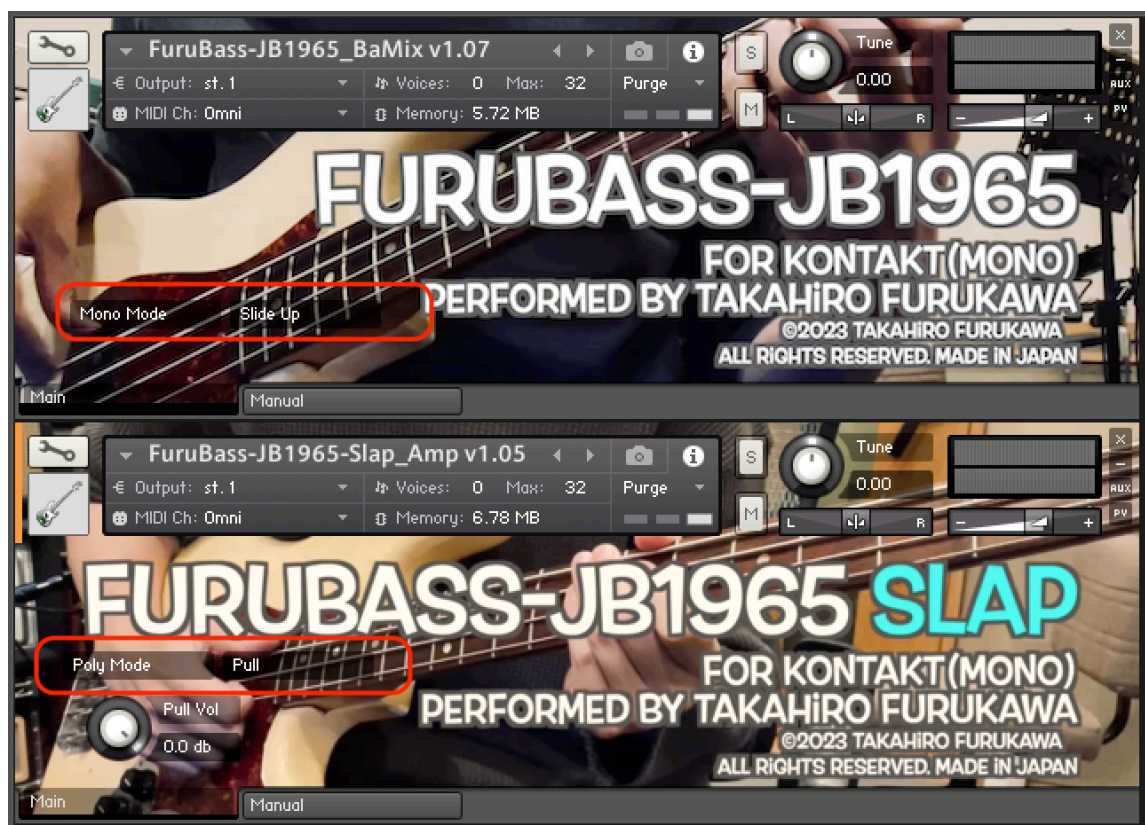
FuruBass-JB1965_BaMix v1.07
Output: st. 1
Voices: 0 Max: 32
Purge
MIDI Ch: Omni
Memory: 5.72 MB
S
M
Tune
0.00
L R
AUX
PV

FURUBASS-JB1965
FOR KONTAKT(MONO)
PERFORMED BY TAKAHiRO FURUKAWA
©2023 TAKAHIRO FURUKAWA
ALL RIGHTS RESERVED. MADE IN JAPAN

Mono Mode
Slide Up

Main
Manual

FuruBass-JB1965-Slap_Amp v1.05
Output: st. 1
Voices: 0 Max: 32
Purge
MIDI Ch: Omni
Memory: 6.78 MB
S
M
Tune
0.00
L R
AUX
PV

FURUBASS-JB1965 SLAP
FOR KONTAKT(MONO)
PERFORMED BY TAKAHiRO FURUKAWA
©2023 TAKAHIRO FURUKAWA
ALL RIGHTS RESERVED. MADE IN JAPAN

Poly Mode
Pull
Pull Vol
0.0 db

Main
Manual